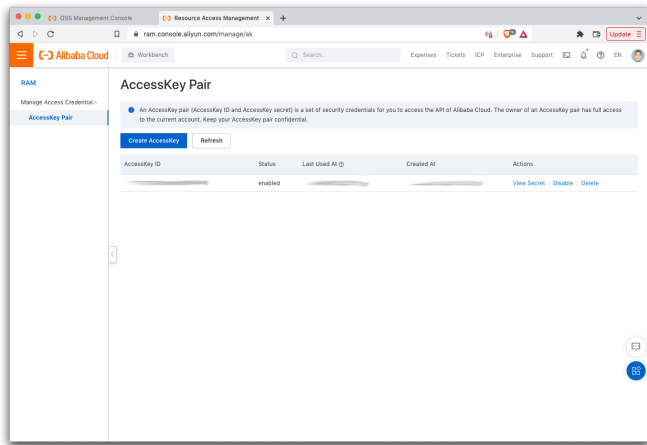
OSS Management Console
Resource Access Management ×
+
ram.console.aliyun.com/manage/ak
Update
Alibaba Cloud
Workbench
Search...
Expenses Tickets ICP Enterprise Support
EN

RAM
Manage Access Credential
AccessKey Pair

AccessKey Pair

An AccessKey pair (AccessKey ID and AccessKey secret) is a set of security credentials for you to access the API of Alibaba Cloud. The owner of an AccessKey pair has full access to the current account. Keep your AccessKey pair confidential.

Create AccessKey
Refresh

| AccessKey ID | Status | Last Used At | Created At | Actions |
|---|---|---|---|---|
| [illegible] | enabled | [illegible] | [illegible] | View Secret \| Disable \| Delete |